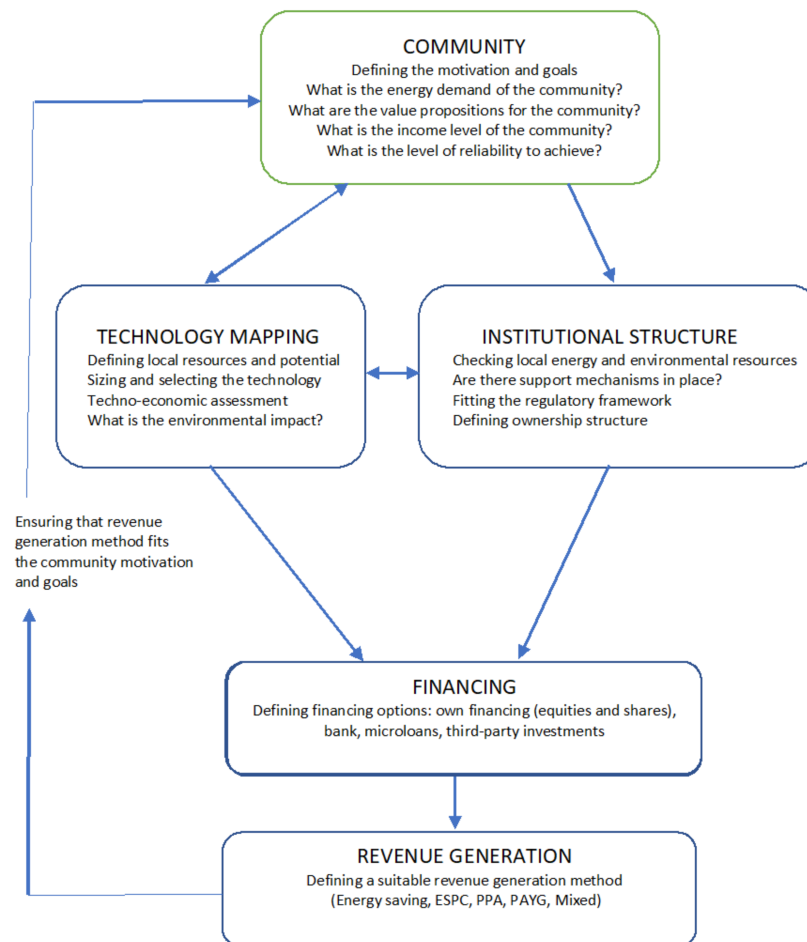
COMMUNITY
Defining the motivation and goals
What is the energy demand of the community?
What are the value propositions for the community?
What is the income level of the community?
What is the level of reliability to achieve?

TECHNOLOGY MAPPING
Defining local resources and potential
Sizing and selecting the technology
Techno-economic assessment
What is the environmental impact?

INSTITUTIONAL STRUCTURE
Checking local energy and environmental resources
Are there support mechanisms in place?
Fitting the regulatory framework
Defining ownership structure

Ensuring that revenue generation method fits the community motivation and goals

FINANCING
Defining financing options: own financing (equities and shares), bank, microloans, third-party investments

REVENUE GENERATION
Defining a suitable revenue generation method
(Energy saving, ESPC, PPA, PAYG, Mixed)